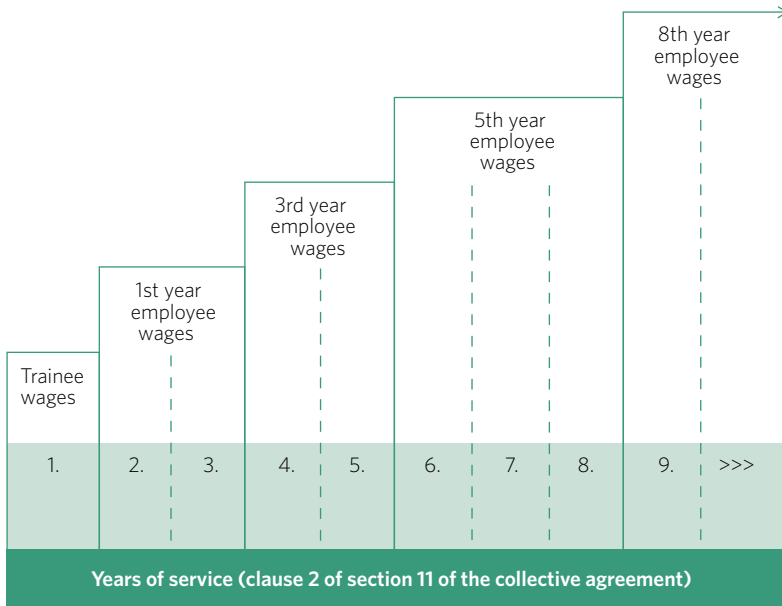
8th year employee wages

5th year employee wages

3rd year employee wages

1st year employee wages

Trainee wages

| 1. | 2. | 3. | 4. | 5. | 6. | 7. | 8. | 9. | >>> |
|---|---|---|---|---|---|---|---|---|---|

Years of service (clause 2 of section 11 of the collective agreement)